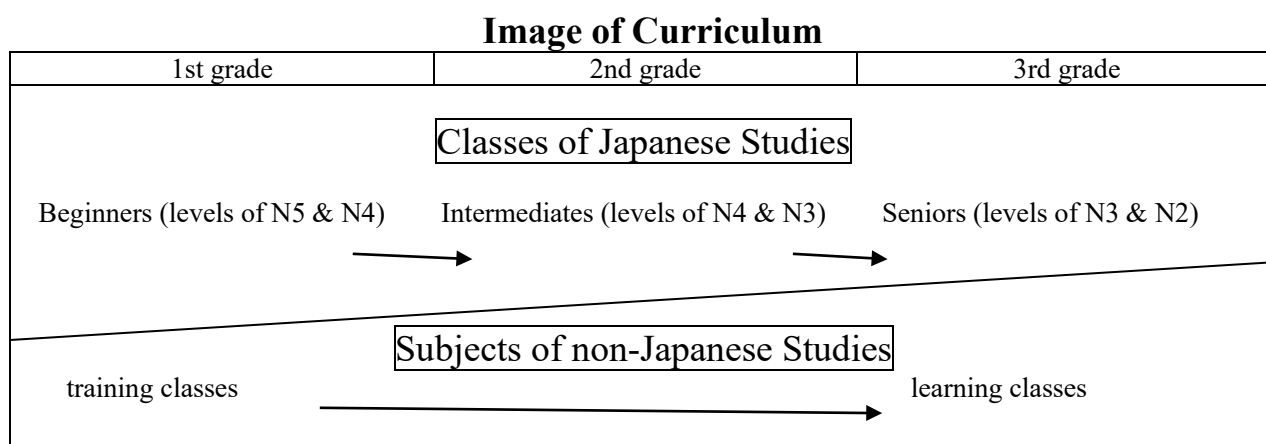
Image of Curriculum

| 1st grade | 2nd grade | 3rd grade |
|---|---|---|

Classes of Japanese Studies

Beginners (levels of N5 & N4) Intermediates (levels of N4 & N3) Seniors (levels of N3 & N2)

Subjects of non-Japanese Studies

training classes learning classes